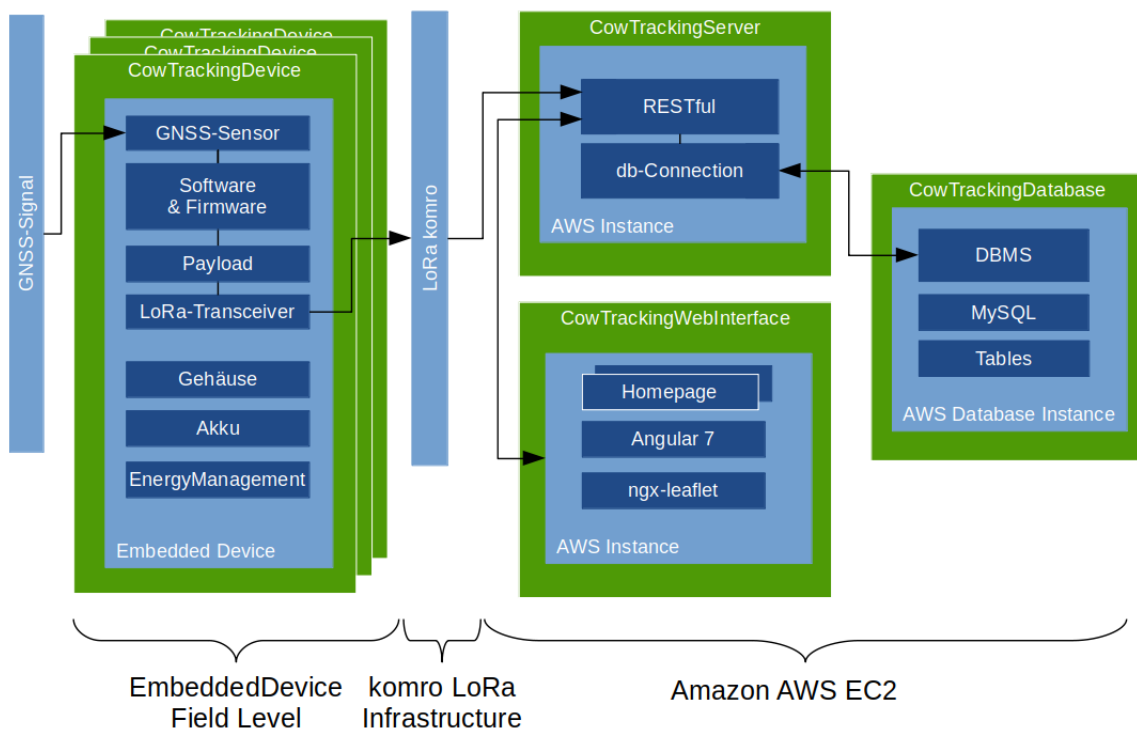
GNSS-Signal

CowTrackingDevice
CowTrackingDevice
CowTrackingDevice

GNSS-Sensor
Software & Firmware
Payload
LoRa-Transceiver
Gehäuse
Akku
EnergyManagement
Embedded Device

LoRa komro

CowTrackingServer
RESTful
db-Connection
AWS Instance

CowTrackingWebInterface
Homepage
Angular 7
ngx-leaflet
AWS Instance

CowTrackingDatabase
DBMS
MySQL
Tables
AWS Database Instance

EmbeddedDevice Field Level

komro LoRa Infrastructure

Amazon AWS EC2